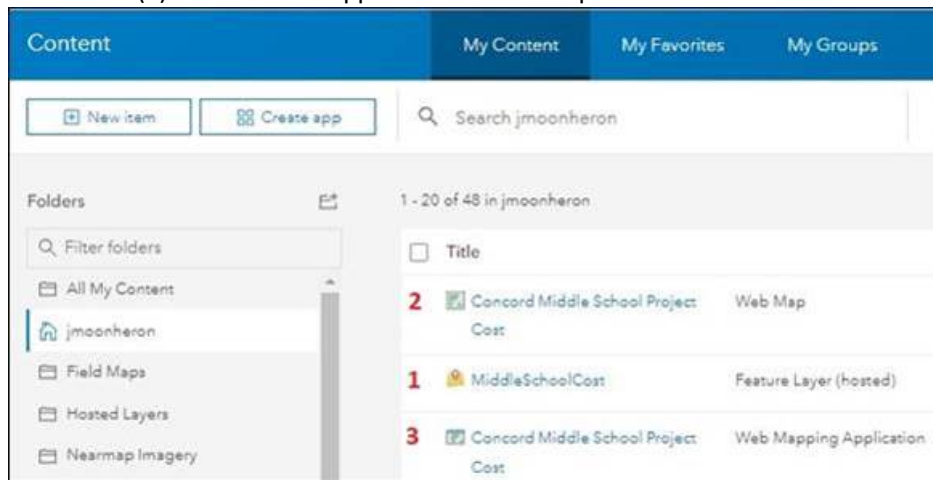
Content

My Content

My Favorites

My Groups

New item

Create app

Search jmoonheron

Folders

1 - 20 of 48 in jmoonheron

Filter folders

Title

All My Content

jmoonheron

Field Maps

Hosted Layers

Nearmap Imagery

2 Concord Middle School Project Cost Web Map

1 MiddleSchoolCost Feature Layer (hosted)

3 Concord Middle School Project Cost Web Mapping Application